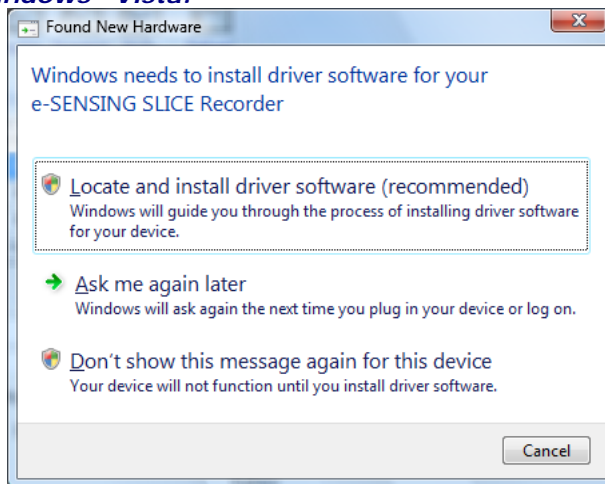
indows - Vista:

Found New Hardware

Windows needs to install driver software for your e-SENSING SLICE Recorder

Locate and install driver software (recommended)
Windows will guide you through the process of installing driver software for your device.

Ask me again later
Windows will ask again the next time you plug in your device or log on.

Don't show this message again for this device
Your device will not function until you install driver software.

Cancel